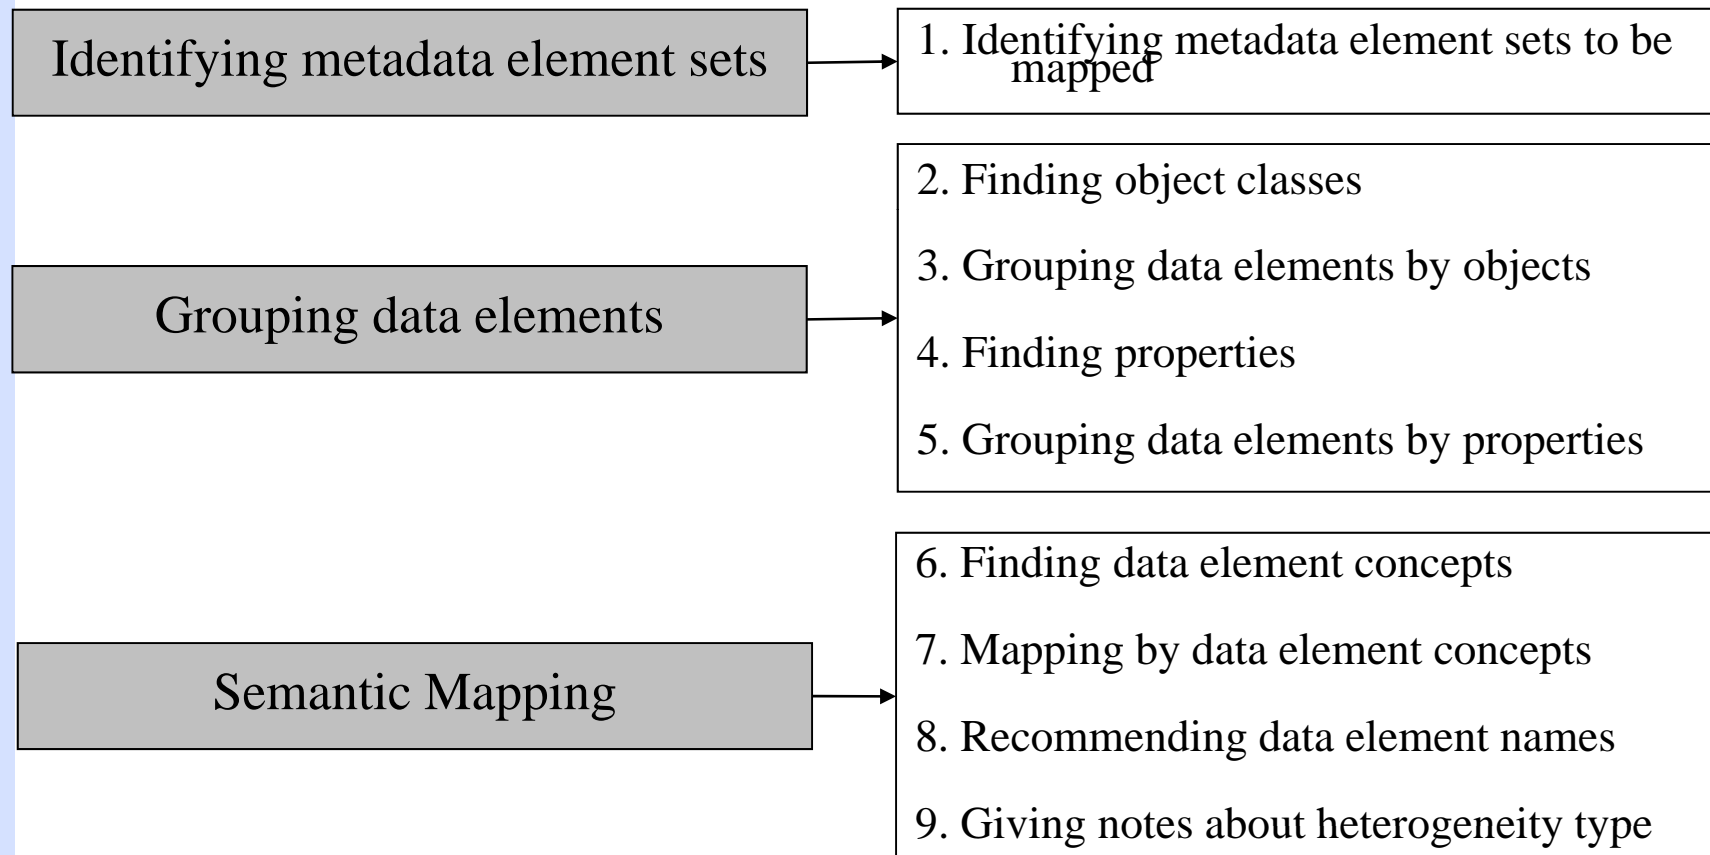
Identifying metadata element sets

1. Identifying metadata element sets to be mapped

Grouping data elements

2. Finding object classes

3. Grouping data elements by objects

4. Finding properties

5. Grouping data elements by properties

Semantic Mapping

6. Finding data element concepts

7. Mapping by data element concepts

8. Recommending data element names

9. Giving notes about heterogeneity type